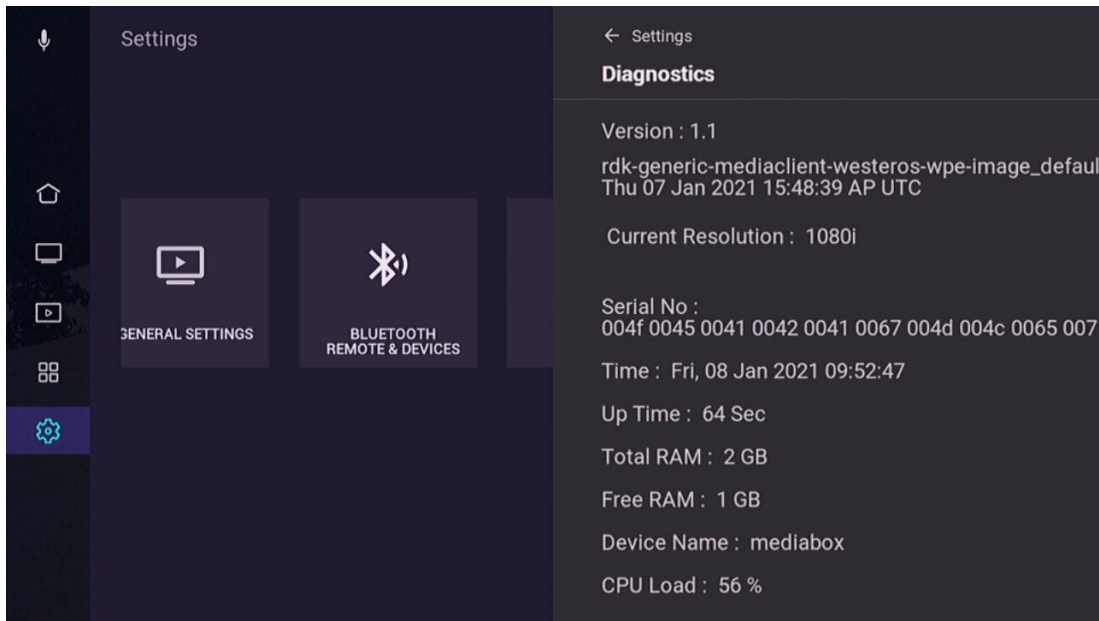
Settings

GENERAL SETTINGS

BLUETOOTH REMOTE & DEVICES

← Settings

Diagnostics

Version : 1.1

rdk-generic-mediaclient-westeros-wpe-image_defaul
Thu 07 Jan 2021 15:48:39 AP UTC

Current Resolution : 1080i

Serial No :
004f 0045 0041 0042 0041 0067 004d 004c 0065 007

Time : Fri, 08 Jan 2021 09:52:47

Up Time : 64 Sec

Total RAM : 2 GB

Free RAM : 1 GB

Device Name : mediabox

CPU Load : 56 %